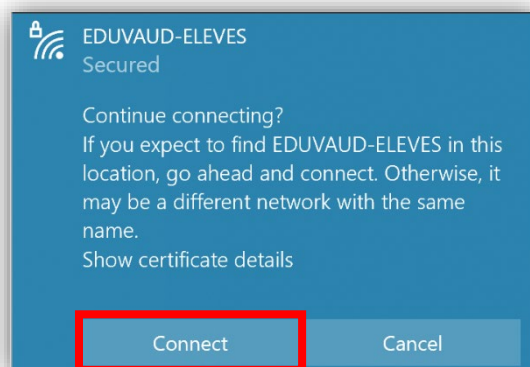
EDUVAUD-ELEVES
Secured

Continue connecting?
If you expect to find EDUVAUD-ELEVES in this location, go ahead and connect. Otherwise, it may be a different network with the same name.
Show certificate details

Connect
Cancel